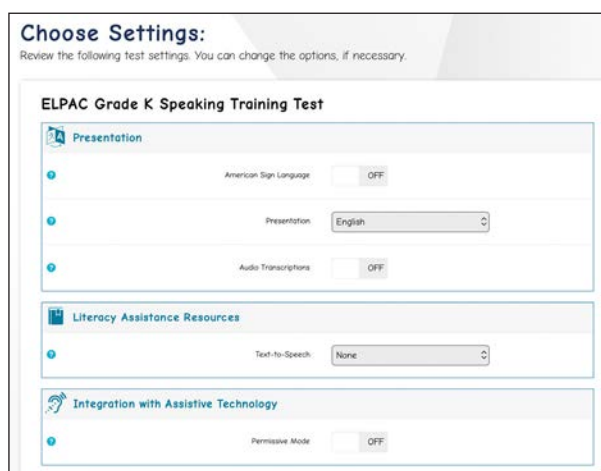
Choose Settings:
Review the following test settings. You can change the options, if necessary.

ELPAC Grade K Speaking Training Test

Presentation

American Sign Language OFF

Presentation English

Audio Transcriptions OFF

Literacy Assistance Resources

Text-to-Speech None

Integration with Assistive Technology

Permissive Mode OFF